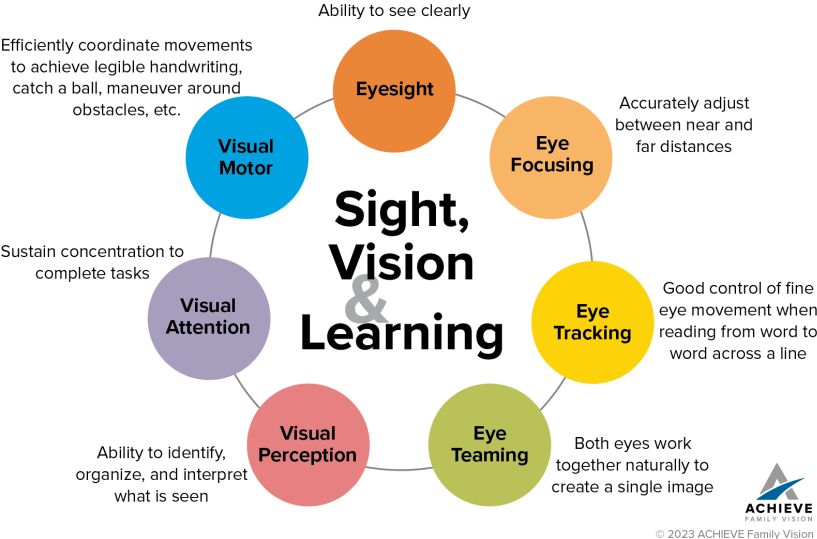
Sight, Vision & Learning

Ability to see clearly
Eyesight

Eye Focusing
Accurately adjust between near and far distances

Eye Tracking
Good control of fine eye movement when reading from word to word across a line

Eye Teaming
Both eyes work together naturally to create a single image

Visual Perception
Ability to identify, organize, and interpret what is seen

Visual Attention
Sustain concentration to complete tasks

Visual Motor
Efficiently coordinate movements to achieve legible handwriting, catch a ball, maneuver around obstacles, etc.

ACHIEVE FAMILY VISION

© 2023 ACHIEVE Family Vision